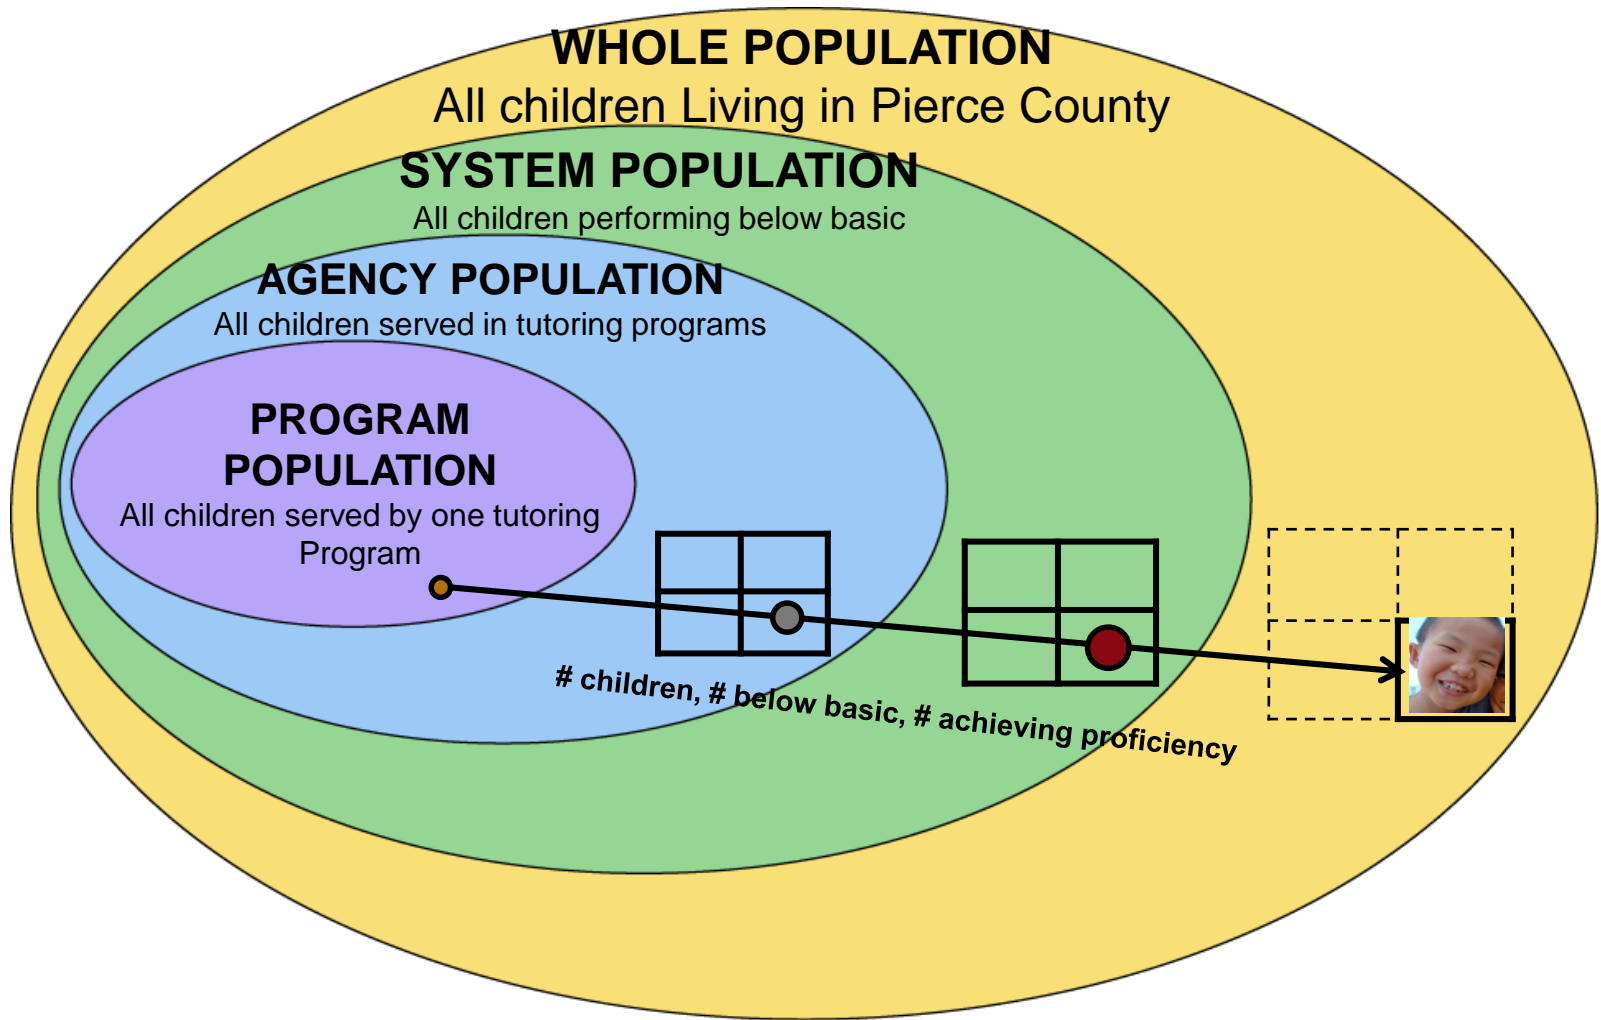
WHOLE POPULATION
All children Living in Pierce County

SYSTEM POPULATION
All children performing below basic

AGENCY POPULATION
All children served in tutoring programs

PROGRAM POPULATION
All children served by one tutoring Program

# children, # below basic, # achieving proficiency